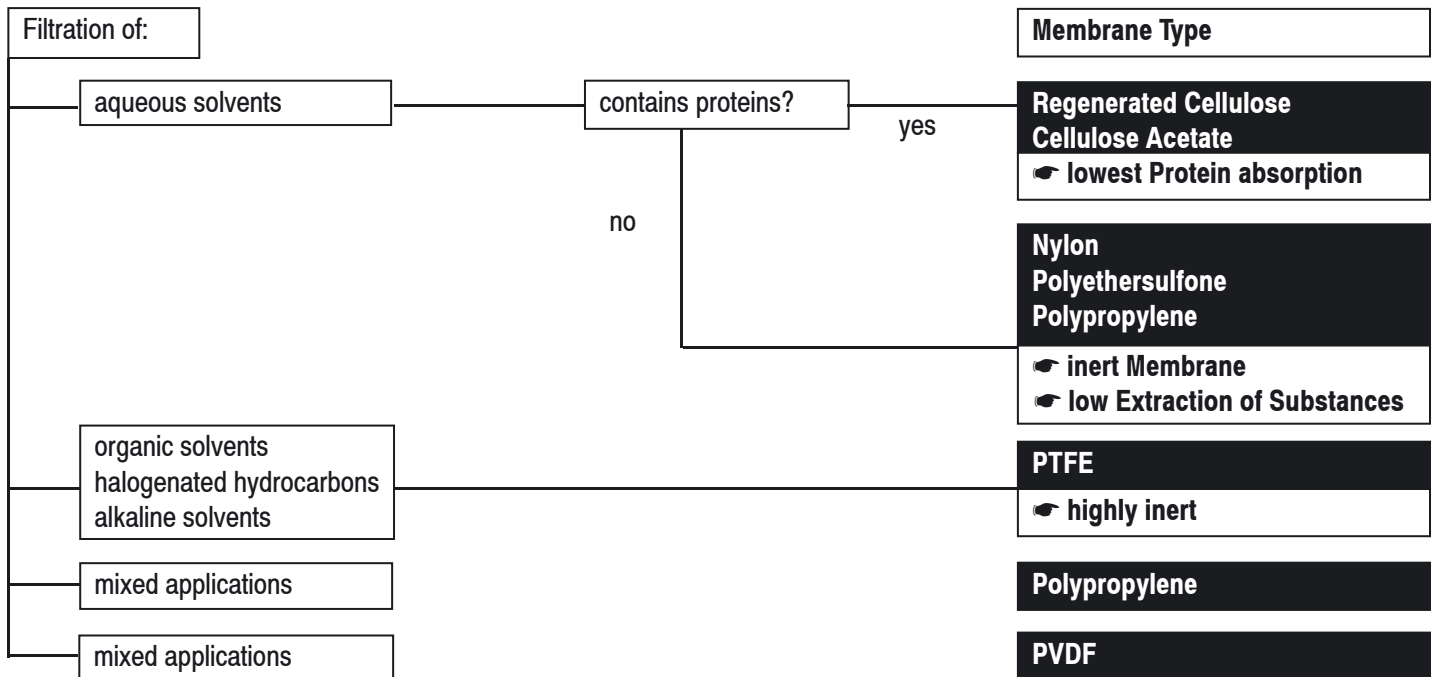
Filtration of:

Membrane Type

aqueous solvents

contains proteins?

yes

Regenerated Cellulose
Cellulose Acetate
☛ lowest Protein absorption

no

Nylon
Polyethersulfone
Polypropylene
☛ inert Membrane
☛ low Extraction of Substances

organic solvents
halogenated hydrocarbons
alkaline solvents

PTFE
☛ highly inert

mixed applications

Polypropylene

mixed applications

PVDF